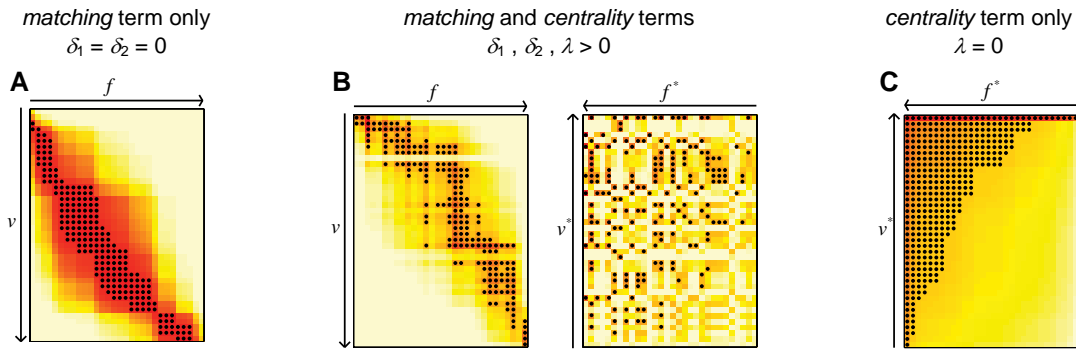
*matching* term only
$\delta_1 = \delta_2 = 0$

A
$f$
$v$

*matching* and *centrality* terms
$\delta_1$ , $\delta_2$ , $\lambda > 0$

B
$f$
$v$
$f^*$
$v^*$

*centrality* term only
$\lambda = 0$

C
$f^*$
$v^*$